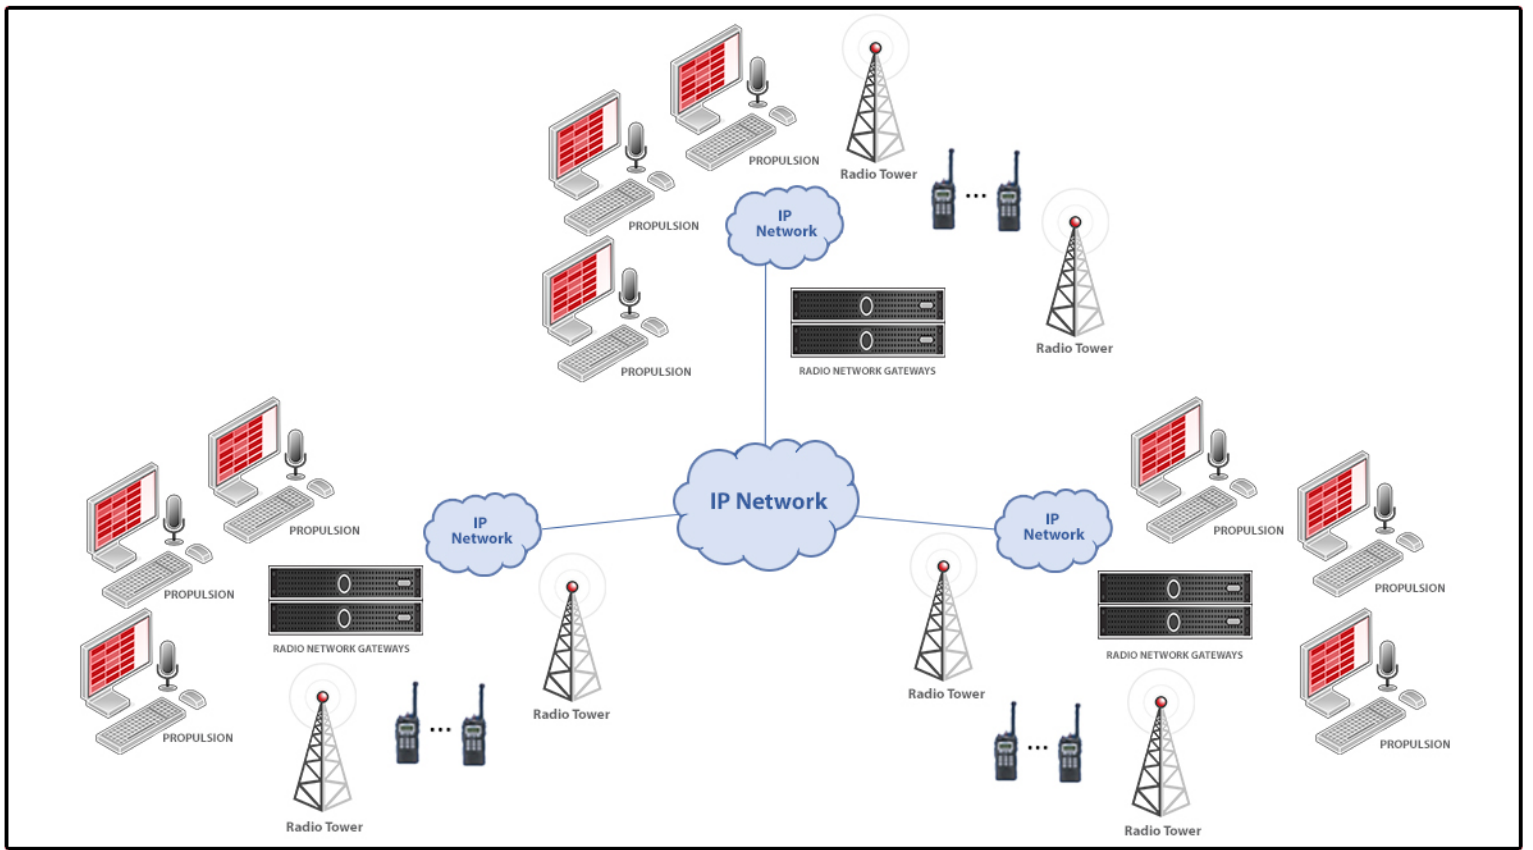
PROPULSION

PROPULSION

Radio Tower

IP Network

PROPULSION

Radio Tower

RADIO NETWORK GATEWAYS

PROPULSION

PROPULSION

IP Network

IP Network

IP Network

PROPULSION

PROPULSION

RADIO NETWORK GATEWAYS

Radio Tower

Radio Tower

RADIO NETWORK GATEWAYS

PROPULSION

PROPULSION

Radio Tower

Radio Tower